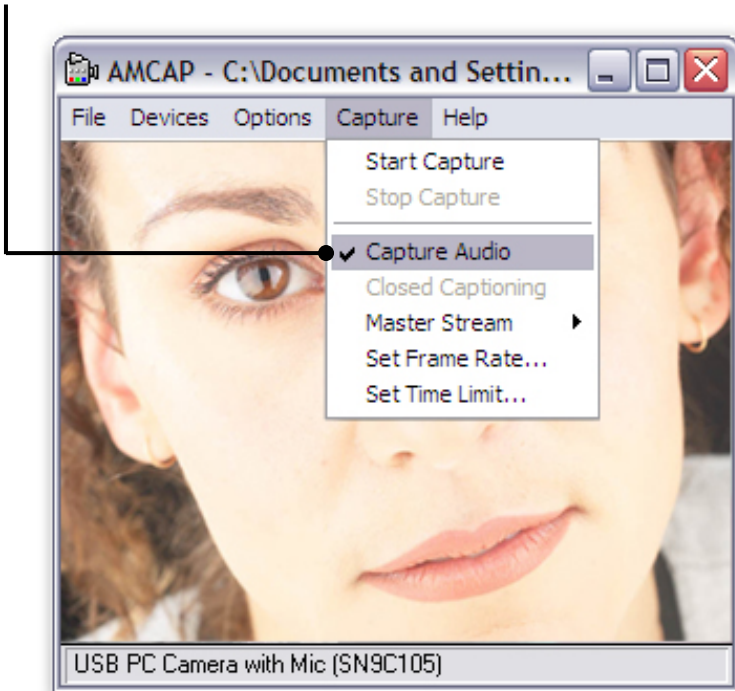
AMCAP - C:\Documents and Settin...

File Devices Options Capture Help

Start Capture
Stop Capture
Capture Audio
Closed Captioning
Master Stream
Set Frame Rate...
Set Time Limit...

USB PC Camera with Mic (SN9C105)